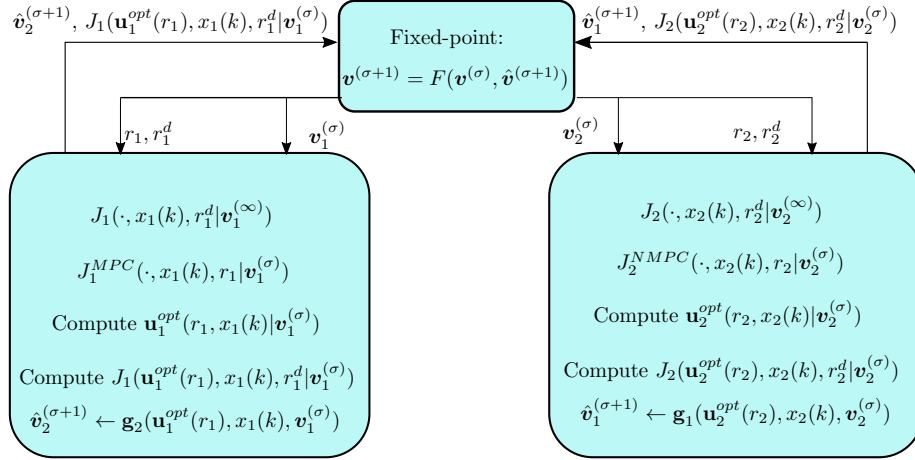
$\hat{\boldsymbol{v}}_2^{(\sigma+1)},\ J_1(\mathbf{u}_1^{opt}(r_1), x_1(k), r_1^d|\boldsymbol{v}_1^{(\sigma)})$

Fixed-point:

$\boldsymbol{v}^{(\sigma+1)} = F(\boldsymbol{v}^{(\sigma)}, \hat{\boldsymbol{v}}^{(\sigma+1)})$

$\hat{\boldsymbol{v}}_1^{(\sigma+1)},\ J_2(\mathbf{u}_2^{opt}(r_2), x_2(k), r_2^d|\boldsymbol{v}_2^{(\sigma)})$

$r_1, r_1^d$

$\boldsymbol{v}_1^{(\sigma)}$

$\boldsymbol{v}_2^{(\sigma)}$

$r_2, r_2^d$

$J_1(\cdot, x_1(k), r_1^d|\boldsymbol{v}_1^{(\infty)})$

$J_1^{MPC}(\cdot, x_1(k), r_1|\boldsymbol{v}_1^{(\sigma)})$

Compute $\mathbf{u}_1^{opt}(r_1, x_1(k)|\boldsymbol{v}_1^{(\sigma)})$

Compute $J_1(\mathbf{u}_1^{opt}(r_1), x_1(k), r_1^d|\boldsymbol{v}_1^{(\sigma)})$

$\hat{\boldsymbol{v}}_2^{(\sigma+1)} \leftarrow \mathbf{g}_2(\mathbf{u}_1^{opt}(r_1), x_1(k), \boldsymbol{v}_1^{(\sigma)})$

$J_2(\cdot, x_2(k), r_2^d|\boldsymbol{v}_2^{(\infty)})$

$J_2^{NMPC}(\cdot, x_2(k), r_2|\boldsymbol{v}_2^{(\sigma)})$

Compute $\mathbf{u}_2^{opt}(r_2, x_2(k)|\boldsymbol{v}_2^{(\sigma)})$

Compute $J_2(\mathbf{u}_2^{opt}(r_2), x_2(k), r_2^d|\boldsymbol{v}_2^{(\sigma)})$

$\hat{\boldsymbol{v}}_1^{(\sigma+1)} \leftarrow \mathbf{g}_1(\mathbf{u}_2^{opt}(r_2), x_2(k), \boldsymbol{v}_2^{(\sigma)})$